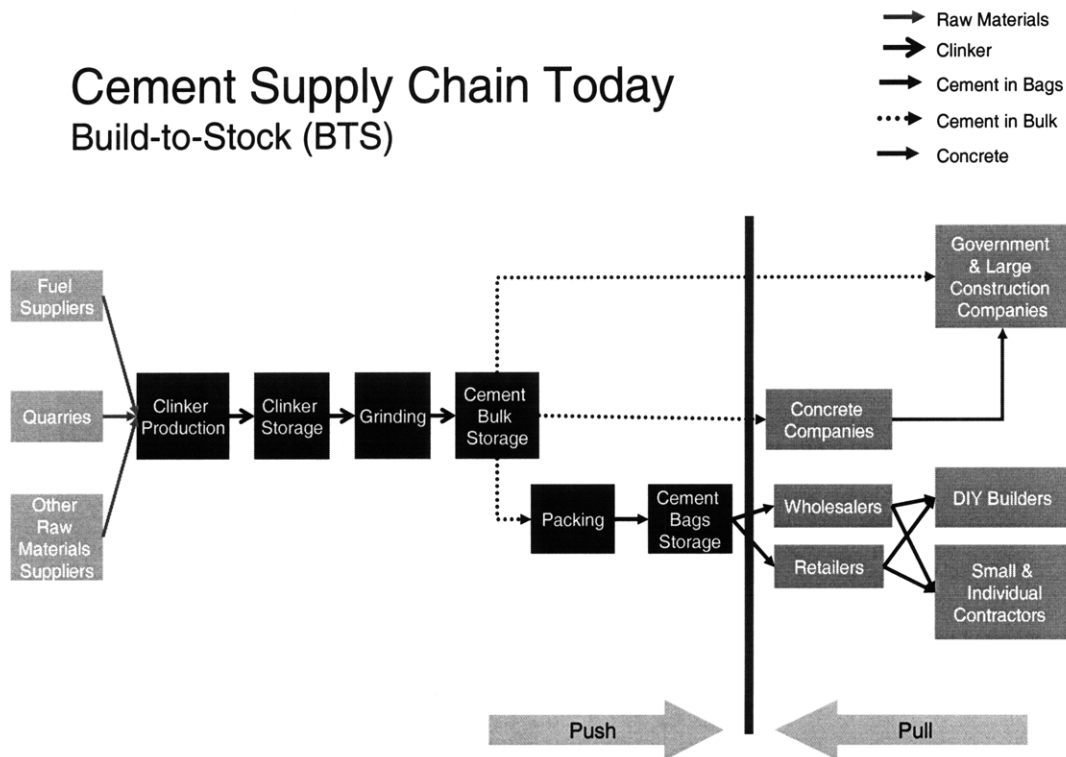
Raw Materials
Clinker
Cement in Bags
Cement in Bulk
Concrete

Cement Supply Chain Today
Build-to-Stock (BTS)

Fuel Suppliers

Quarries

Other Raw Materials Suppliers

Clinker Production

Clinker Storage

Grinding

Cement Bulk Storage

Packing

Cement Bags Storage

Government & Large Construction Companies

Concrete Companies

Wholesalers

Retailers

DIY Builders

Small & Individual Contractors

Push

Pull